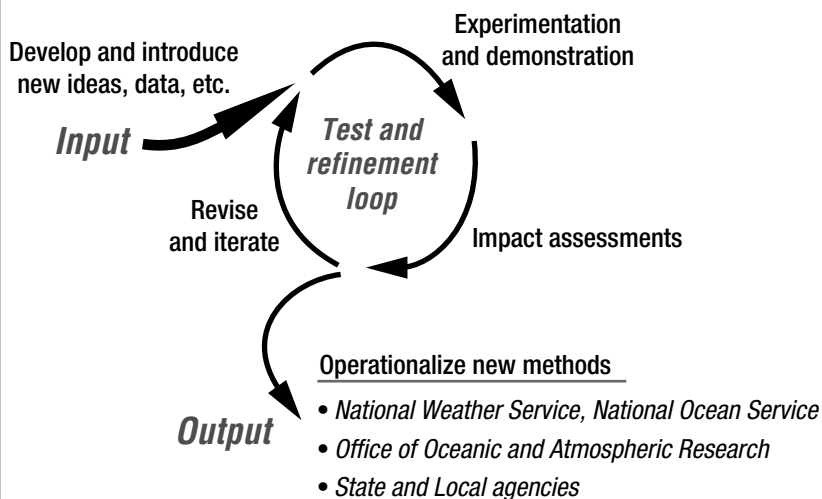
Develop and introduce new ideas, data, etc.

Experimentation and demonstration

Input

Test and refinement loop

Revise and iterate

Impact assessments

Operationalize new methods

Output

• National Weather Service, National Ocean Service
• Office of Oceanic and Atmospheric Research
• State and Local agencies